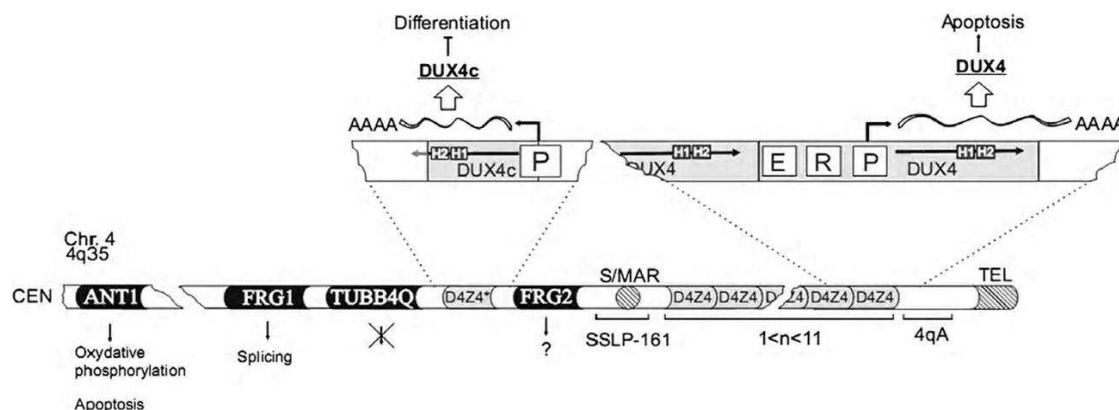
Differentiation

DUX4c

AAAA

H2 H1

DUX4c P

Apoptosis

DUX4

AAAA

H1 H2

DUX4

E R P

DUX4

H1 H2

Chr. 4
4q35

CEN ANT1 FRG1 TUBB4Q D4Z4* FRG2 S/MAR D4Z4 D4Z4 D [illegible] Z4 D4Z4 D4Z4 TEL

Oxydative phosphorylation

Apoptosis

Splicing

?

SSLP-161

1<n<11

4qA